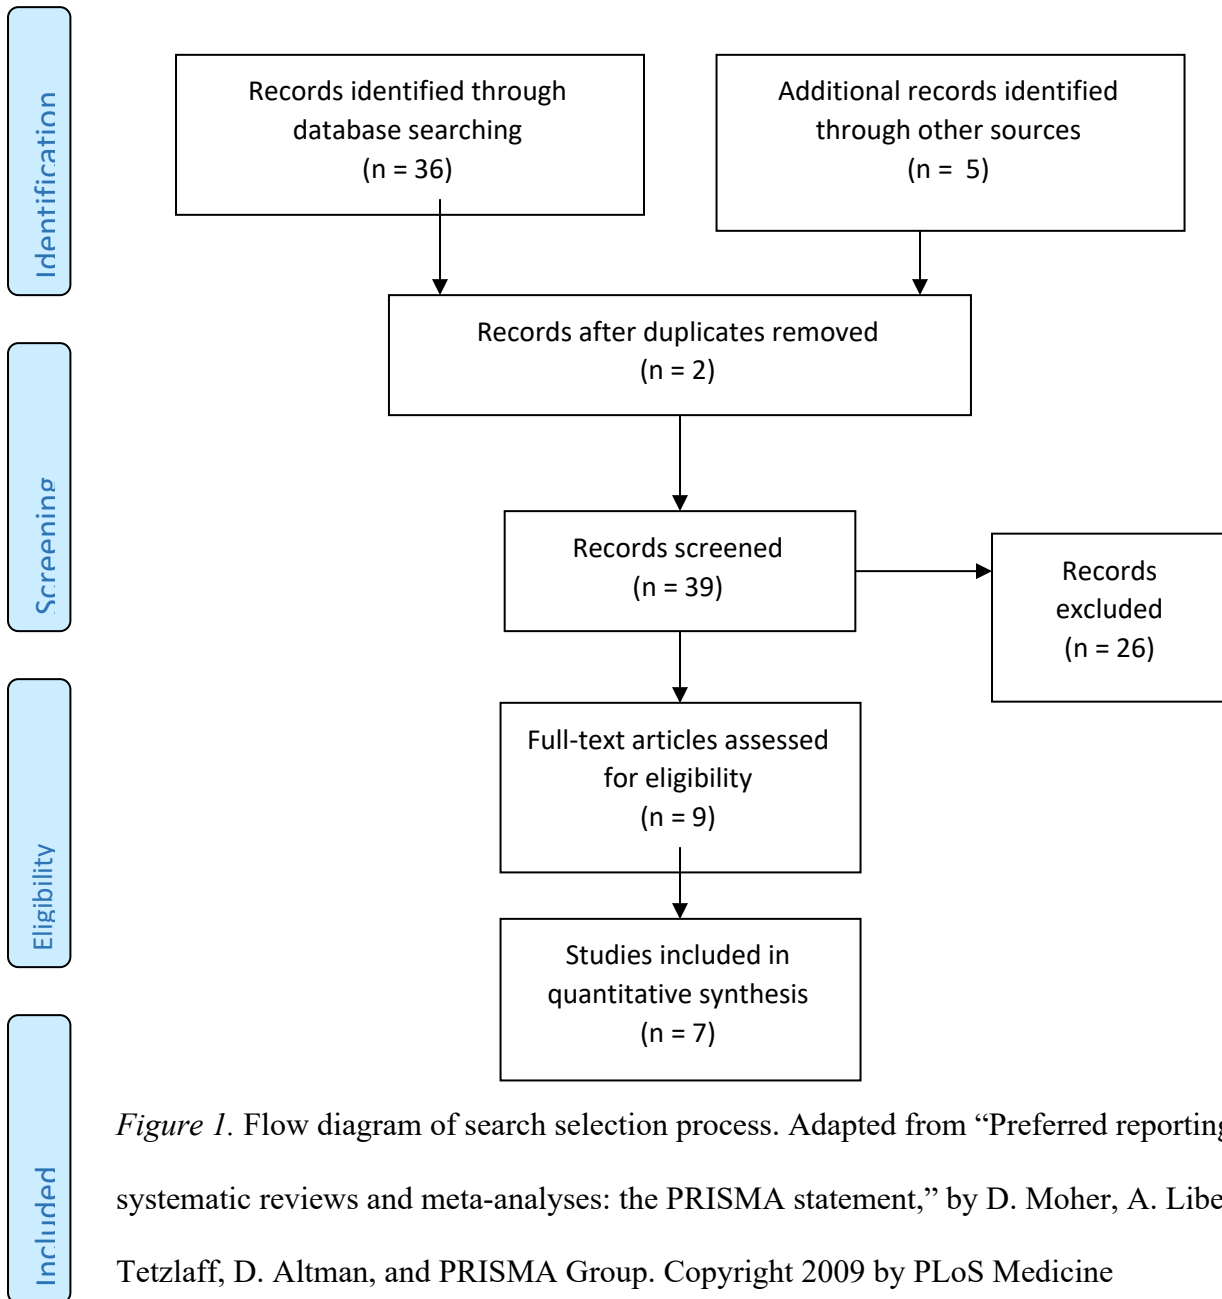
Identification

Screening

Eligibility

Included

Records identified through database searching (n = 36)

Additional records identified through other sources (n = 5)

Records after duplicates removed (n = 2)

Records screened (n = 39)

Records excluded (n = 26)

Full-text articles assessed for eligibility (n = 9)

Studies included in quantitative synthesis (n = 7)

*Figure 1.* Flow diagram of search selection process. Adapted from “Preferred reporting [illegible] systematic reviews and meta-analyses: the PRISMA statement,” by D. Moher, A. Libe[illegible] Tetzlaff, D. Altman, and PRISMA Group. Copyright 2009 by PLoS Medicine